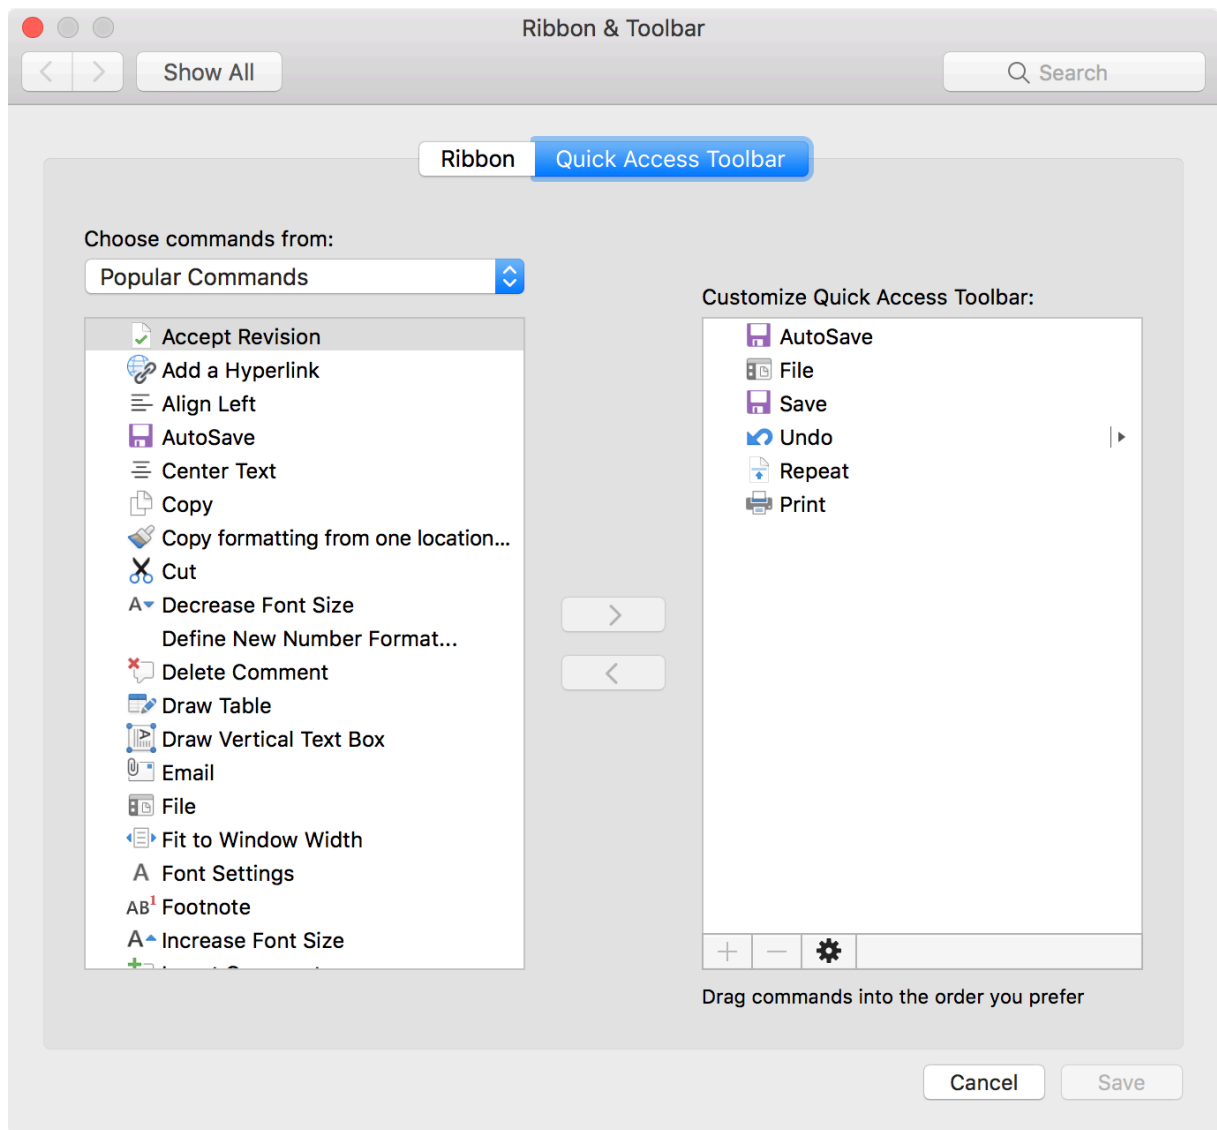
Ribbon & Toolbar

Show All

Search

Ribbon | Quick Access Toolbar

Choose commands from:

Popular Commands

Accept Revision
Add a Hyperlink
Align Left
AutoSave
Center Text
Copy
Copy formatting from one location...
Cut
A Decrease Font Size
Define New Number Format...
Delete Comment
Draw Table
Draw Vertical Text Box
Email
File
Fit to Window Width
A Font Settings
AB¹ Footnote
A Increase Font Size
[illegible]

Customize Quick Access Toolbar:

AutoSave
File
Save
Undo
Repeat
Print

Drag commands into the order you prefer

Cancel

Save